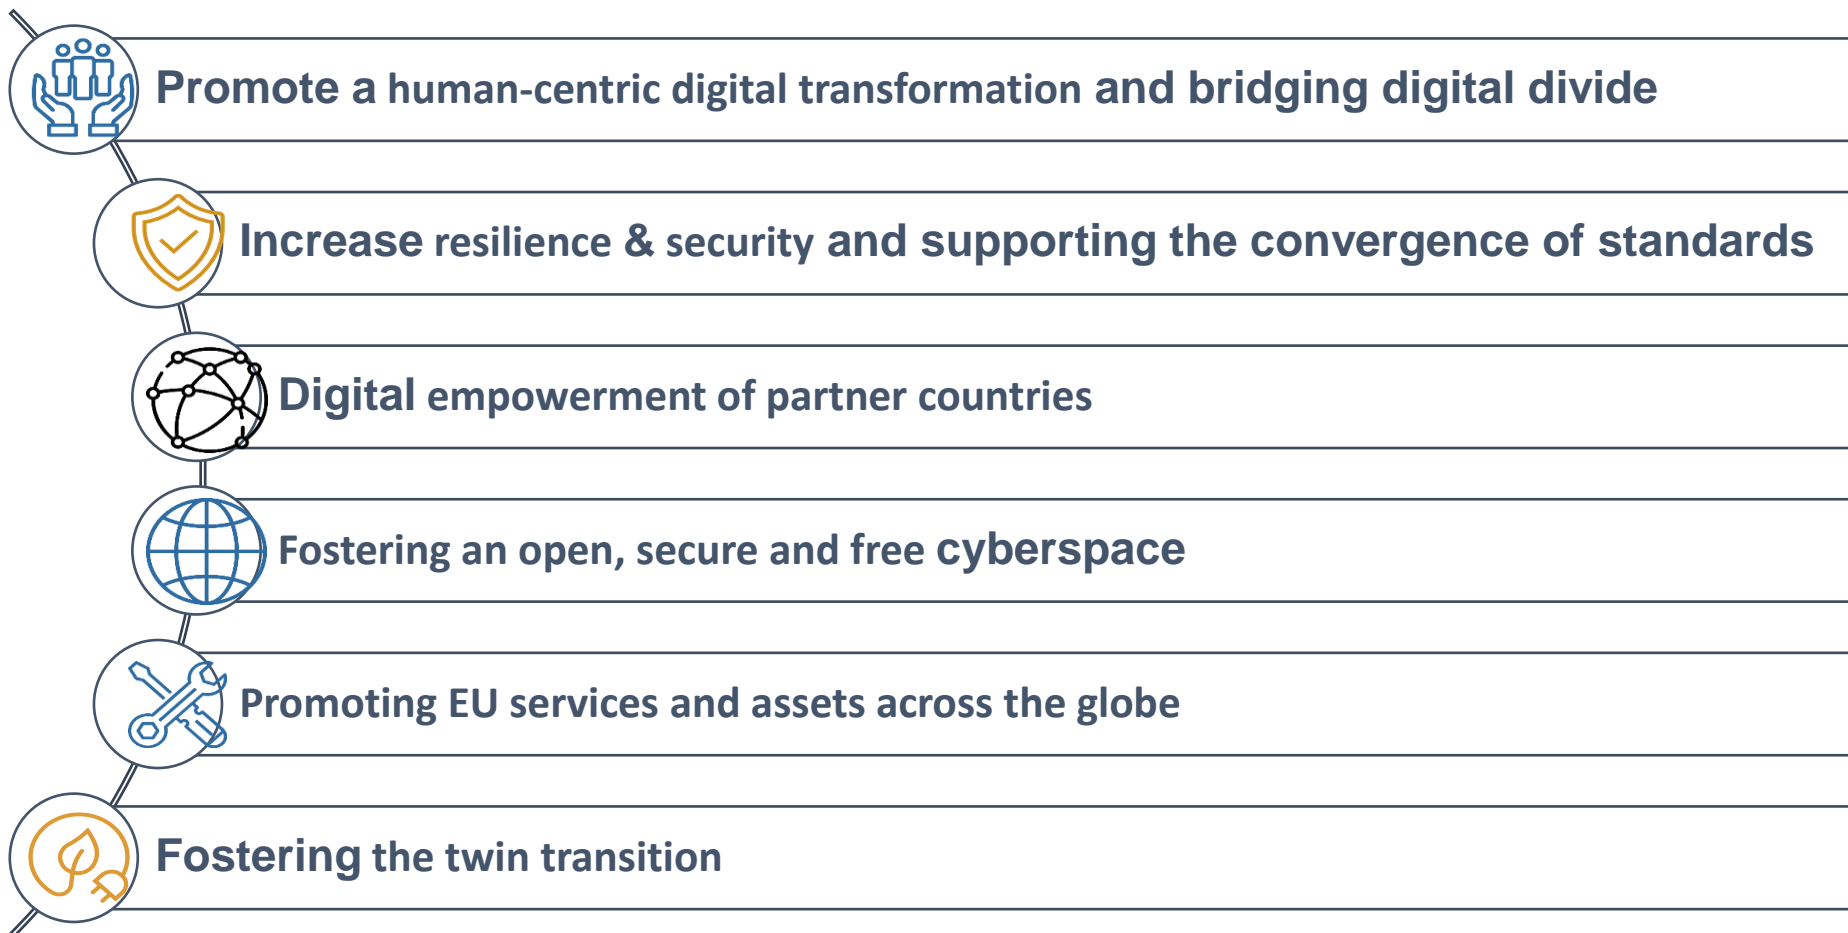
Promote a human-centric digital transformation and bridging digital divide

Increase resilience & security and supporting the convergence of standards

Digital empowerment of partner countries

Fostering an open, secure and free cyberspace

Promoting EU services and assets across the globe

Fostering the twin transition